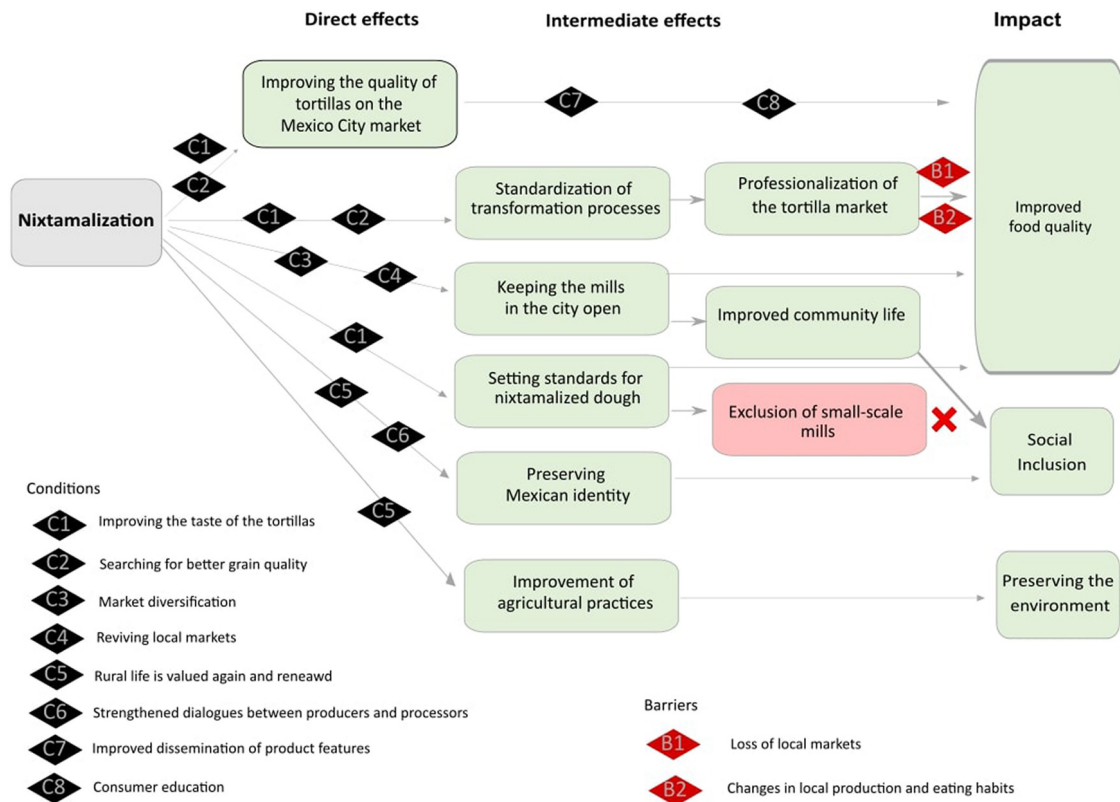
Direct effects

Intermediate effects

Impact

Nixtamalization

C1

C2

Improving the quality of tortillas on the Mexico City market

C7

C8

C1

C2

Standardization of transformation processes

Professionalization of the tortilla market

B1

B2

Improved food quality

C3

C4

Keeping the mills in the city open

Improved community life

C1

Setting standards for nixtamalized dough

Exclusion of small-scale mills

C5

C6

Social Inclusion

Preserving Mexican identity

C5

Improvement of agricultural practices

Preserving the environment

Conditions

C1 Improving the taste of the tortillas

C2 Searching for better grain quality

C3 Market diversification

C4 Reviving local markets

C5 Rural life is valued again and reneawd

C6 Strengthened dialogues between producers and processors

C7 Improved dissemination of product features

C8 Consumer education

Barriers

B1 Loss of local markets

B2 Changes in local production and eating habits